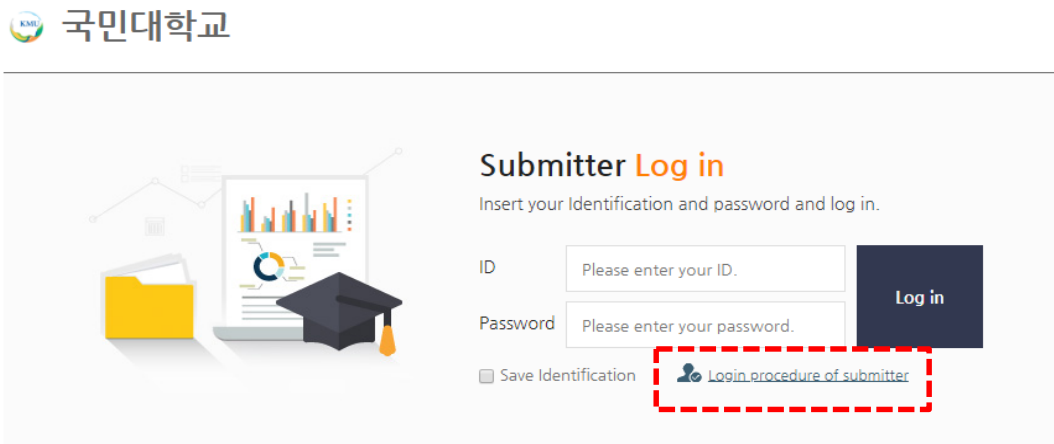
KMU 국민대학교

Submitter Log in

Insert your Identification and password and log in.

ID Please enter your ID.

Password Please enter your password.

Log in

Save Identification

Login procedure of submitter